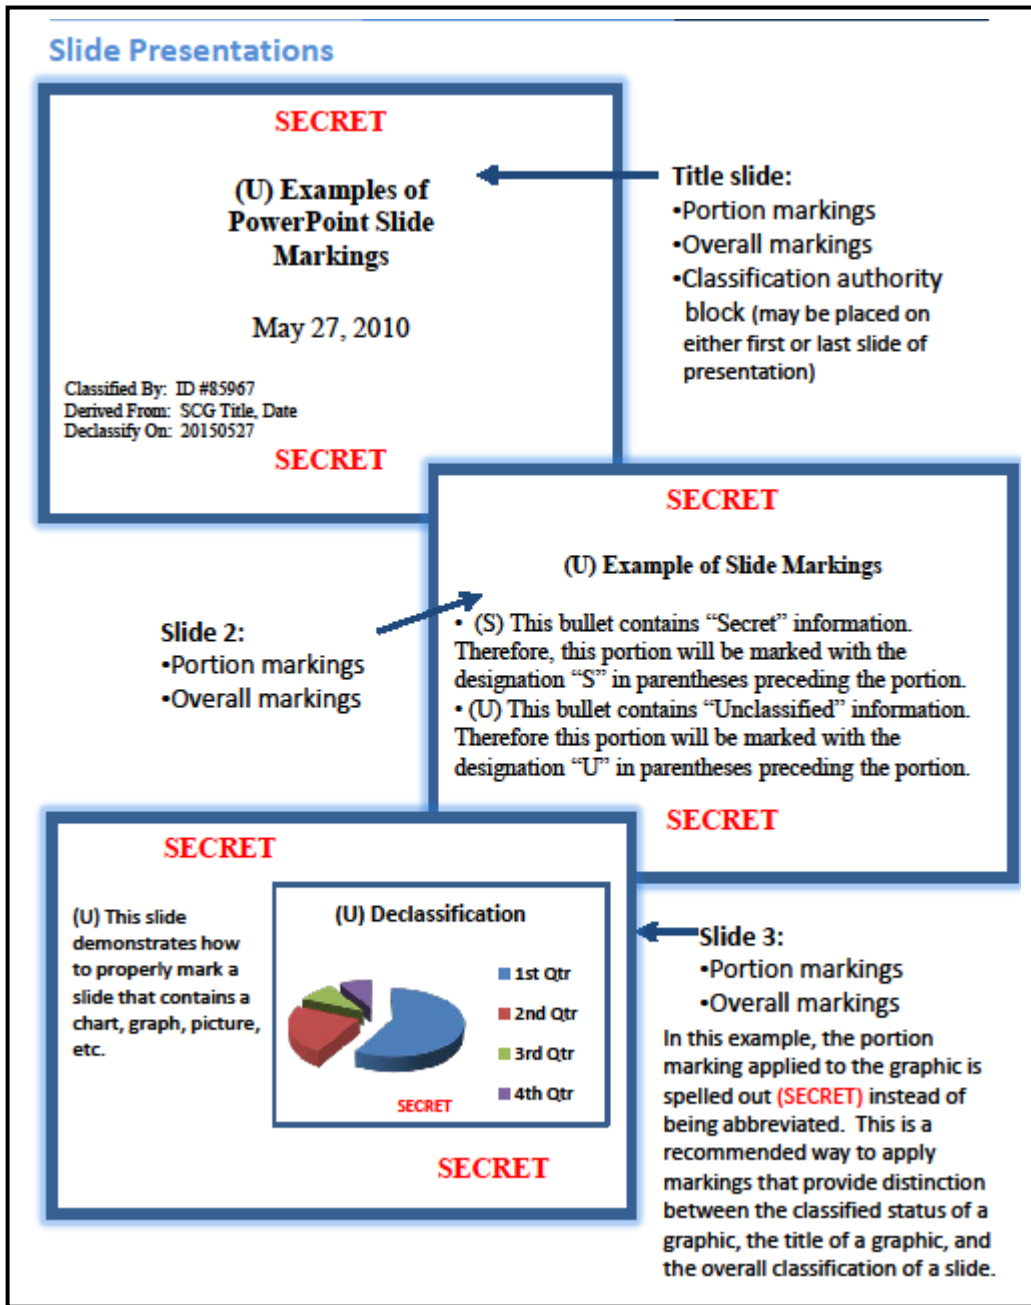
Slide Presentations

SECRET

(U) Examples of PowerPoint Slide Markings

May 27, 2010

Classified By: ID #85967
Derived From: SCG Title, Date
Declassify On: 20150527

SECRET

Title slide:
•Portion markings
•Overall markings
•Classification authority block (may be placed on either first or last slide of presentation)

SECRET

(U) Example of Slide Markings

• (S) This bullet contains "Secret" information. Therefore, this portion will be marked with the designation "S" in parentheses preceding the portion.
• (U) This bullet contains "Unclassified" information. Therefore this portion will be marked with the designation "U" in parentheses preceding the portion.

SECRET

Slide 2:
•Portion markings
•Overall markings

SECRET

(U) This slide demonstrates how to properly mark a slide that contains a chart, graph, picture, etc.

(U) Declassification

1st Qtr
2nd Qtr
3rd Qtr
4th Qtr

SECRET

SECRET

Slide 3:
•Portion markings
•Overall markings
In this example, the portion marking applied to the graphic is spelled out (SECRET) instead of being abbreviated. This is a recommended way to apply markings that provide distinction between the classified status of a graphic, the title of a graphic, and the overall classification of a slide.